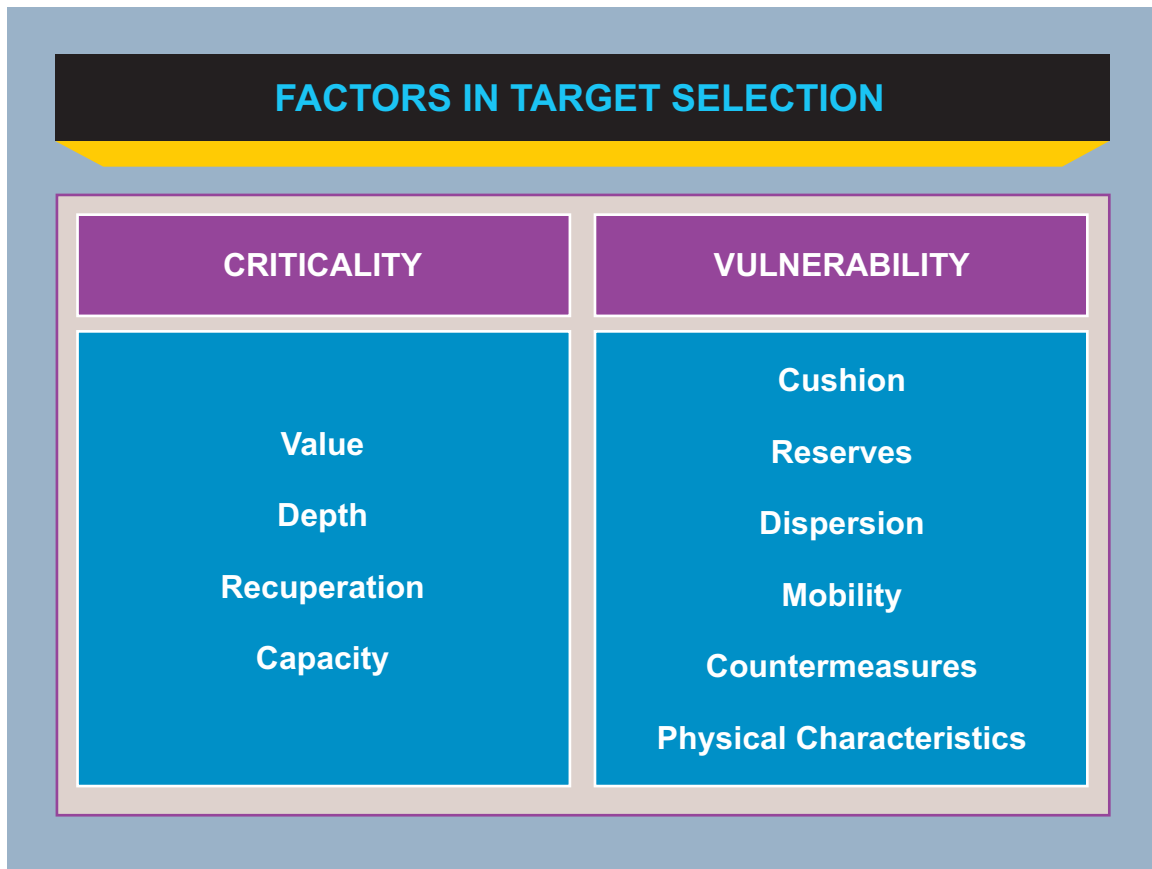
FACTORS IN TARGET SELECTION

| CRITICALITY | VULNERABILITY |
|---|---|
| Value<br>Depth<br>Recuperation<br>Capacity | Cushion<br>Reserves<br>Dispersion<br>Mobility<br>Countermeasures<br>Physical Characteristics |